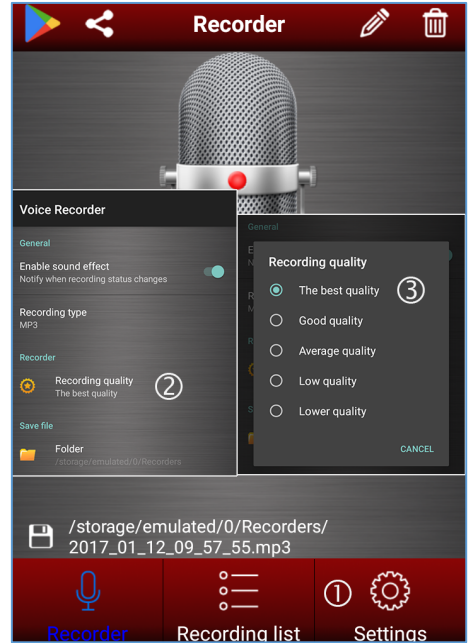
Recorder

Voice Recorder

General

Enable sound effect
Notify when recording status changes

Recording type
MP3

Recorder

Recording quality
The best quality

②

Save file

Folder
/storage/emulated/0/Recorders

General

Recording quality

The best quality

③

Good quality

Average quality

Low quality

Lower quality

CANCEL

/storage/emulated/0/Recorders/
2017_01_12_09_57_55.mp3

Recorder

Recording list

①

Settings